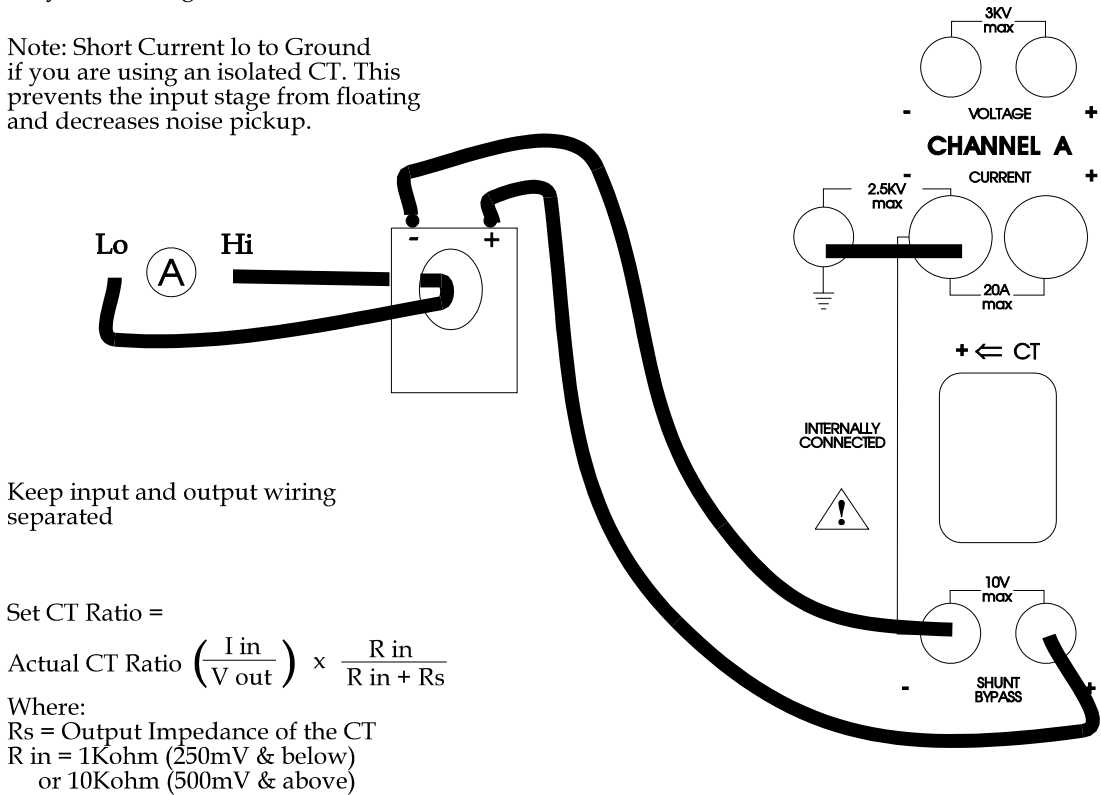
Note: Short Current lo to Ground if you are using an isolated CT. This prevents the input stage from floating and decreases noise pickup.

3KV max

- VOLTAGE +

CHANNEL A

- CURRENT +

2.5KV max

Lo

A

Hi

- +

20A max

+ ⇐ CT

INTERNALLY CONNECTED

Keep input and output wiring separated

Set CT Ratio =

Actual CT Ratio $\left(\frac{\text{I in}}{\text{V out}}\right)$ x $\frac{\text{R in}}{\text{R in + Rs}}$

Where:
Rs = Output Impedance of the CT
R in = 1Kohm (250mV & below)
or 10Kohm (500mV & above)

10V max

- SHUNT BYPASS +